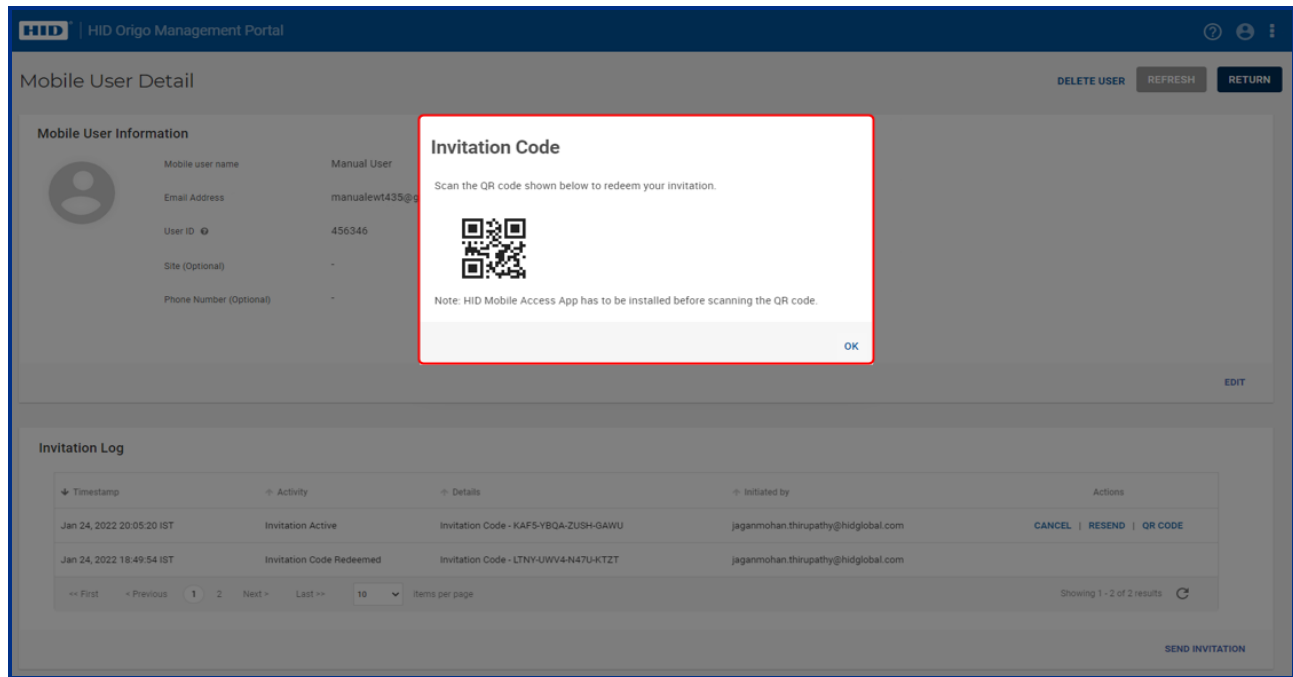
HID | HID Origo Management Portal

Mobile User Detail

DELETE USER REFRESH RETURN

Mobile User Information

Mobile user name Manual User

Email Address manualewt435@g

User ID 456346

Site (Optional) -

Phone Number (Optional) -

Invitation Code

Scan the QR code shown below to redeem your invitation.

Note: HID Mobile Access App has to be installed before scanning the QR code.

OK

EDIT

Invitation Log

| Timestamp | Activity | Details | Initiated by | Actions |
|---|---|---|---|---|
| Jan 24, 2022 20:05:20 IST | Invitation Active | Invitation Code - KAF5-YBQA-ZUSH-GAWU | jaganmohan.thirupathy@hidglobal.com | CANCEL \| RESEND \| QR CODE |
| Jan 24, 2022 18:49:54 IST | Invitation Code Redeemed | Invitation Code - LTNY-UWV4-N47U-KTZT | jaganmohan.thirupathy@hidglobal.com | |

<< First < Previous 1 2 Next > Last >> 10 items per page Showing 1 - 2 of 2 results

SEND INVITATION